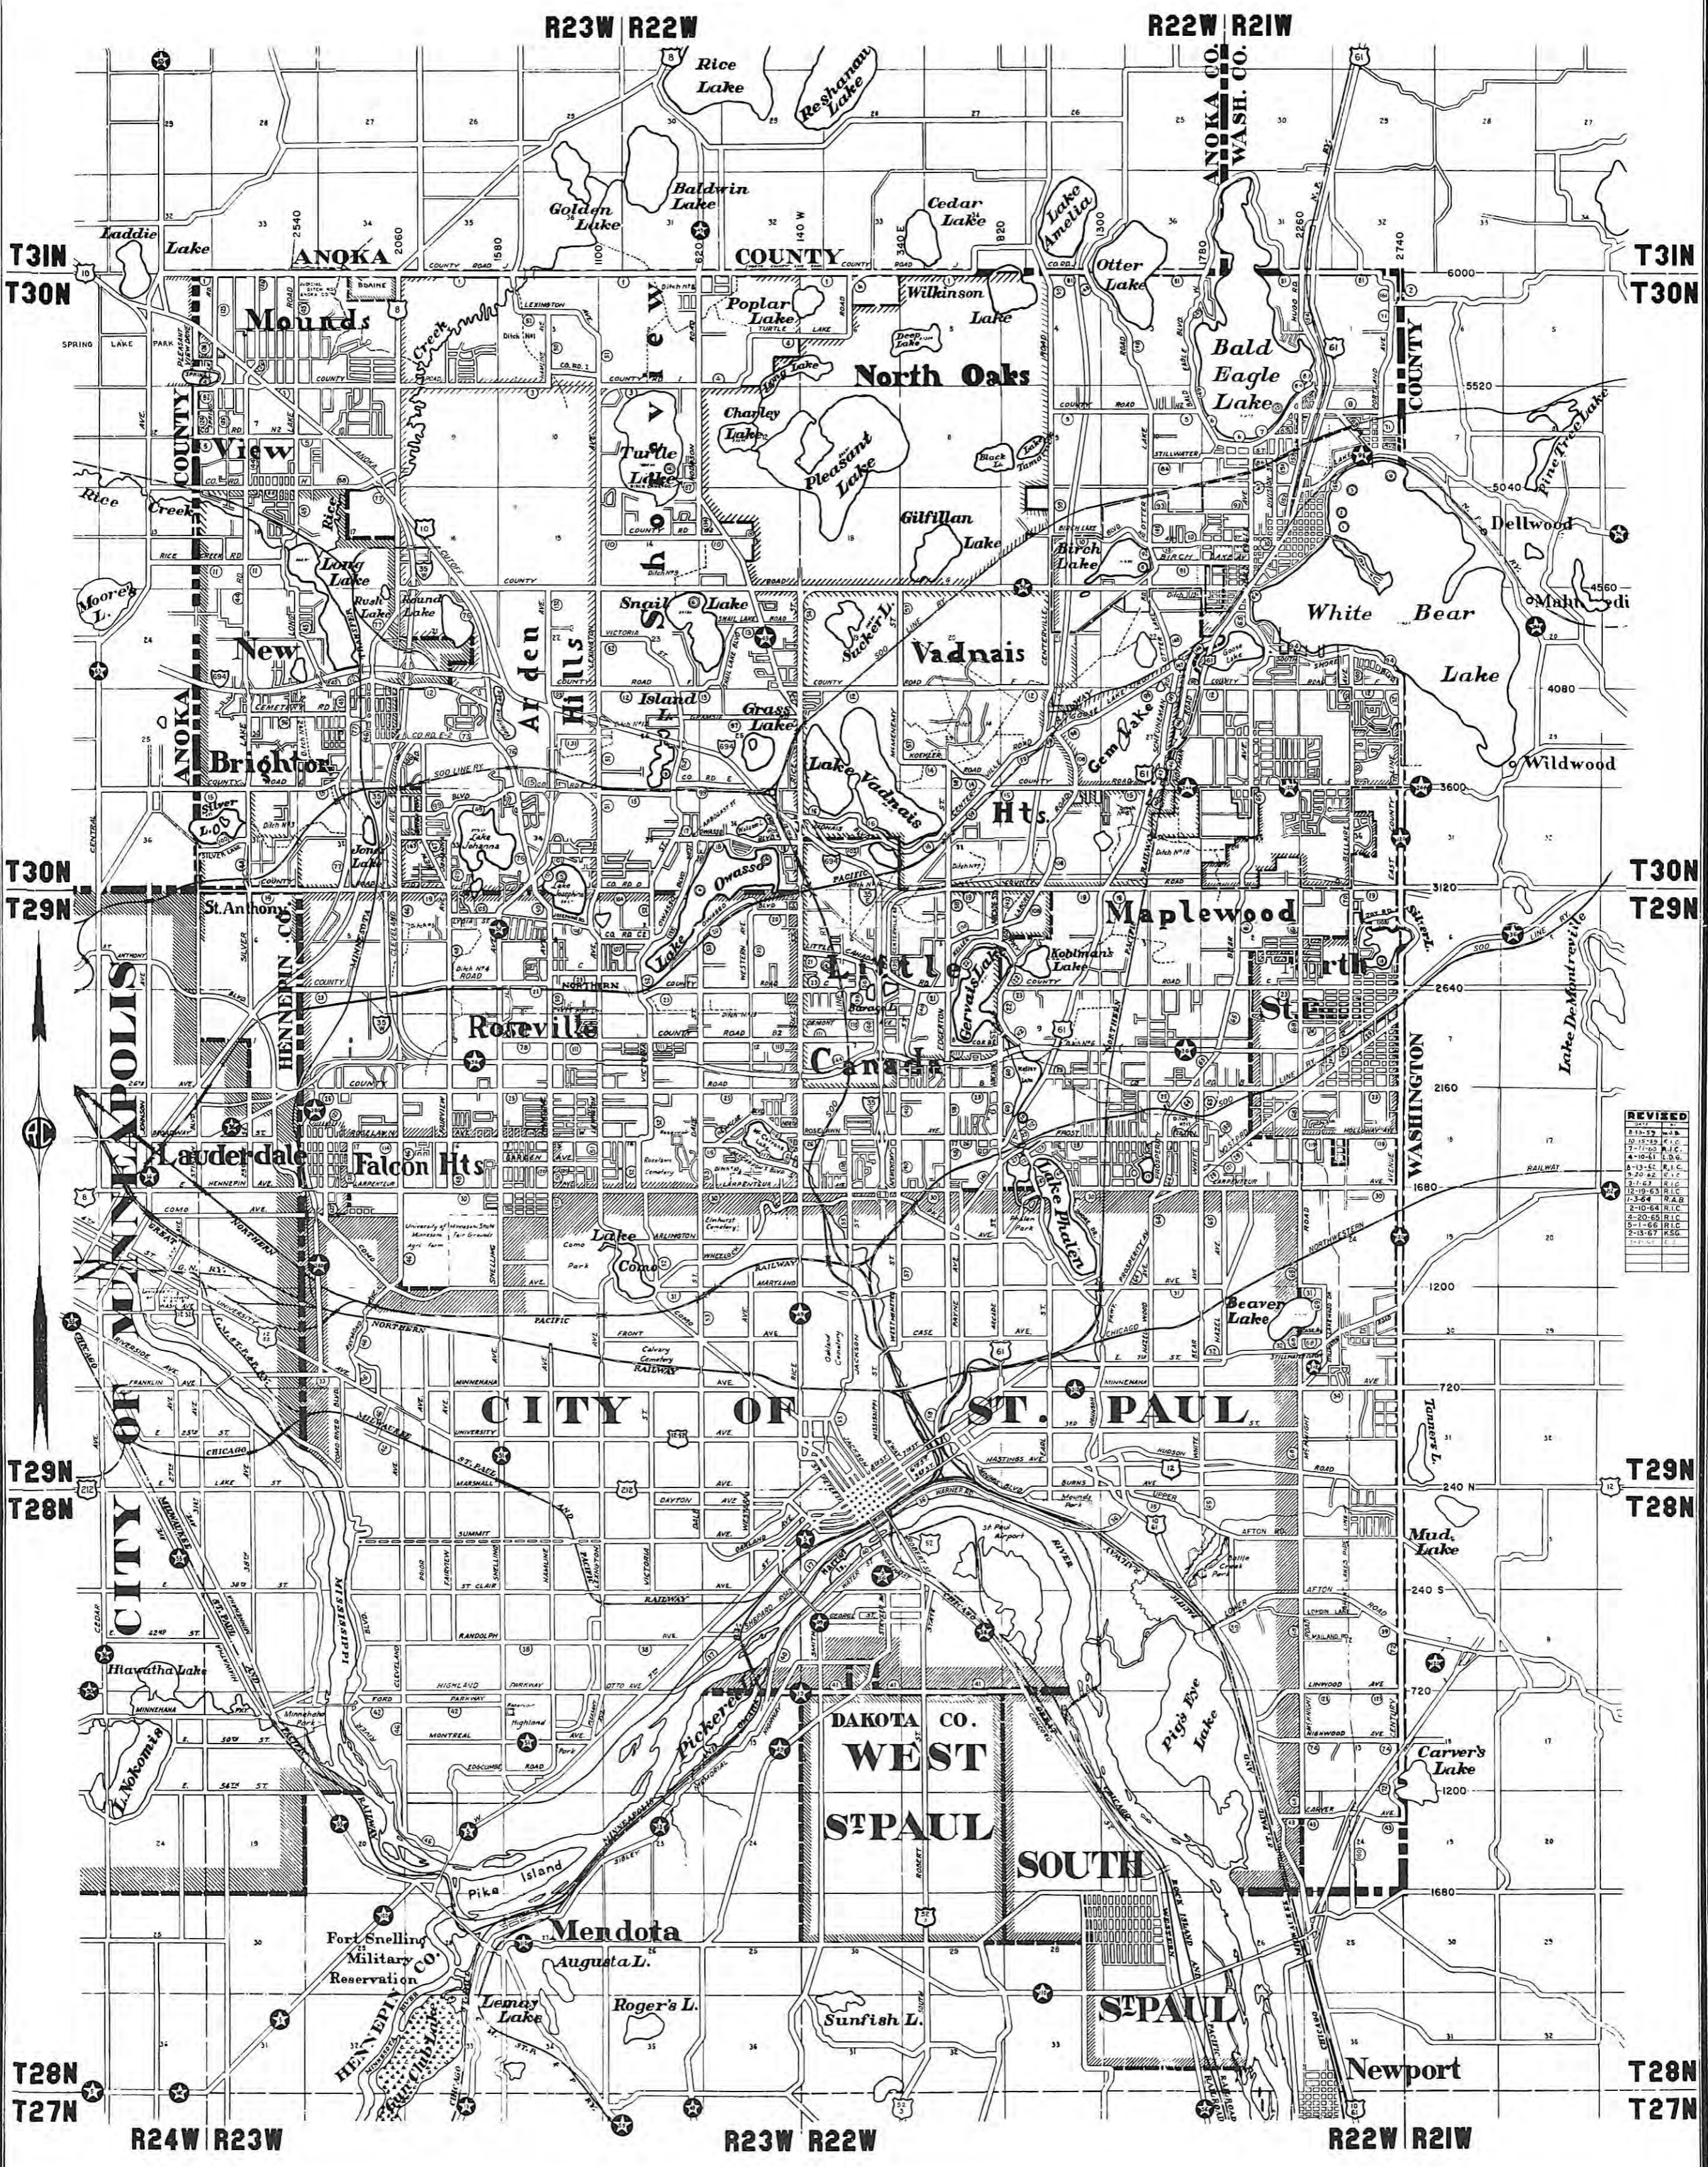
R23W | R22W

R22W | R21W

Rice Lake

Reshanau Lake

ANOKA CO.
WASH. CO.

Baldwin Lake

Golden Lake

Cedar Lake

Lake Amelia

Otter Lake

Laddie Lake

ANOKA

COUNTY

T31N
T30N

T31N
T30N

Mounds View

Poplar Lake

Wilkinson Lake

North Oaks

Bald Eagle Lake

Rice Creek

Turtle Lake

Charley Lake

Pleasant Lake

Shoreview

Gilfillan Lake

Birch Lake

Dellwood

Moore's L.

Long Lake

Rush Lake

Round Lake

Snail Lake

Vadnais

White Bear Lake

Mahtomedi

New Brighton

Arden Hills

Island L.

Grass Lake

Lake Vadnais

Gem Lake

Wildwood

ANOKA COUNTY

Silver L.

Jones Lake

Lake Johanna

Hts.

T30N
T29N

T30N
T29N

St. Anthony

Lake Owasso

Maplewood

Little Canada

Kohlman's Lake

Gervais Lake

North St. Paul

HENNEPIN CO.

CITY OF MINNEAPOLIS

Roseville

Lake De Montreville

WASHINGTON COUNTY

Lauderdale

Falcon Hts

Lake Phalen

REVISED

Lake Como

Beaver Lake

CITY OF ST. PAUL

Tanners L.

T29N
T28N

T29N
T28N

Mud Lake

Hiawatha Lake

L. Nokomis

Pickerel L.

DAKOTA CO.

WEST St. PAUL

Pig's Eye Lake

Carver's Lake

SOUTH St. PAUL

Pike Island

Mendota

Augusta L.

Fort Snelling Military Reservation

HENNEPIN CO.

Lemay Lake

Roger's L.

Sunfish L.

Newport

T28N
T27N

T28N
T27N

R24W | R23W

R23W | R22W

R22W | R21W